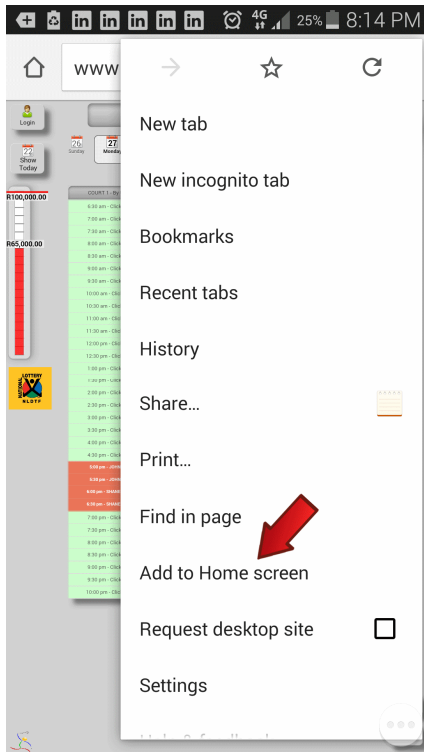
4G 25% 8:14 PM

www

Login

22
Show Today

26
Sunday

27
Monday

R100,000.00

R65,000.00

COURT 1 - By

6:30 am - Click
7:00 am - Click
7:30 am - Click
8:00 am - Click
8:30 am - Click
9:00 am - Click
9:30 am - Click
10:00 am - Click
10:30 am - Click
11:00 am - Click
11:30 am - Click
12:00 pm - Click
12:30 pm - Click
1:00 pm - Click
1:30 pm - Click
2:00 pm - Click
2:30 pm - Click
3:00 pm - Click
3:30 pm - Click
4:00 pm - Click
4:30 pm - Click
5:00 pm - JOHN
5:30 pm - JOHN
6:00 pm - SHAR
6:30 pm - SHAR
7:00 pm - Click
7:30 pm - Click
8:00 pm - Click
8:30 pm - Click
9:00 pm - Click
9:30 pm - Click
10:00 pm - Click

NATIONAL LOTTERY NLDTF

New tab

New incognito tab

Bookmarks

Recent tabs

History

Share...

Print...

Find in page

Add to Home screen

Request desktop site

Settings

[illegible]